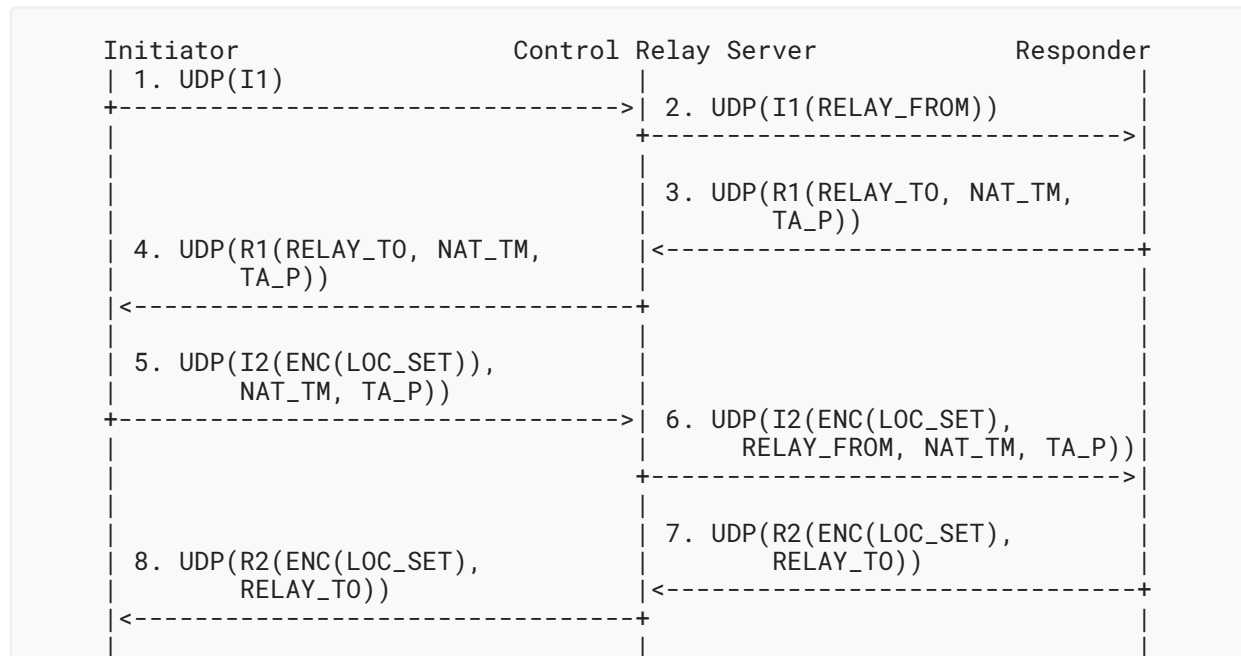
Initiator Control Relay Server Responder

1. UDP(I1)

2. UDP(I1(RELAY_FROM))

3. UDP(R1(RELAY_TO, NAT_TM, TA_P))

4. UDP(R1(RELAY_TO, NAT_TM, TA_P))

5. UDP(I2(ENC(LOC_SET)), NAT_TM, TA_P))

6. UDP(I2(ENC(LOC_SET), RELAY_FROM, NAT_TM, TA_P))

7. UDP(R2(ENC(LOC_SET), RELAY_TO))

8. UDP(R2(ENC(LOC_SET), RELAY_TO))